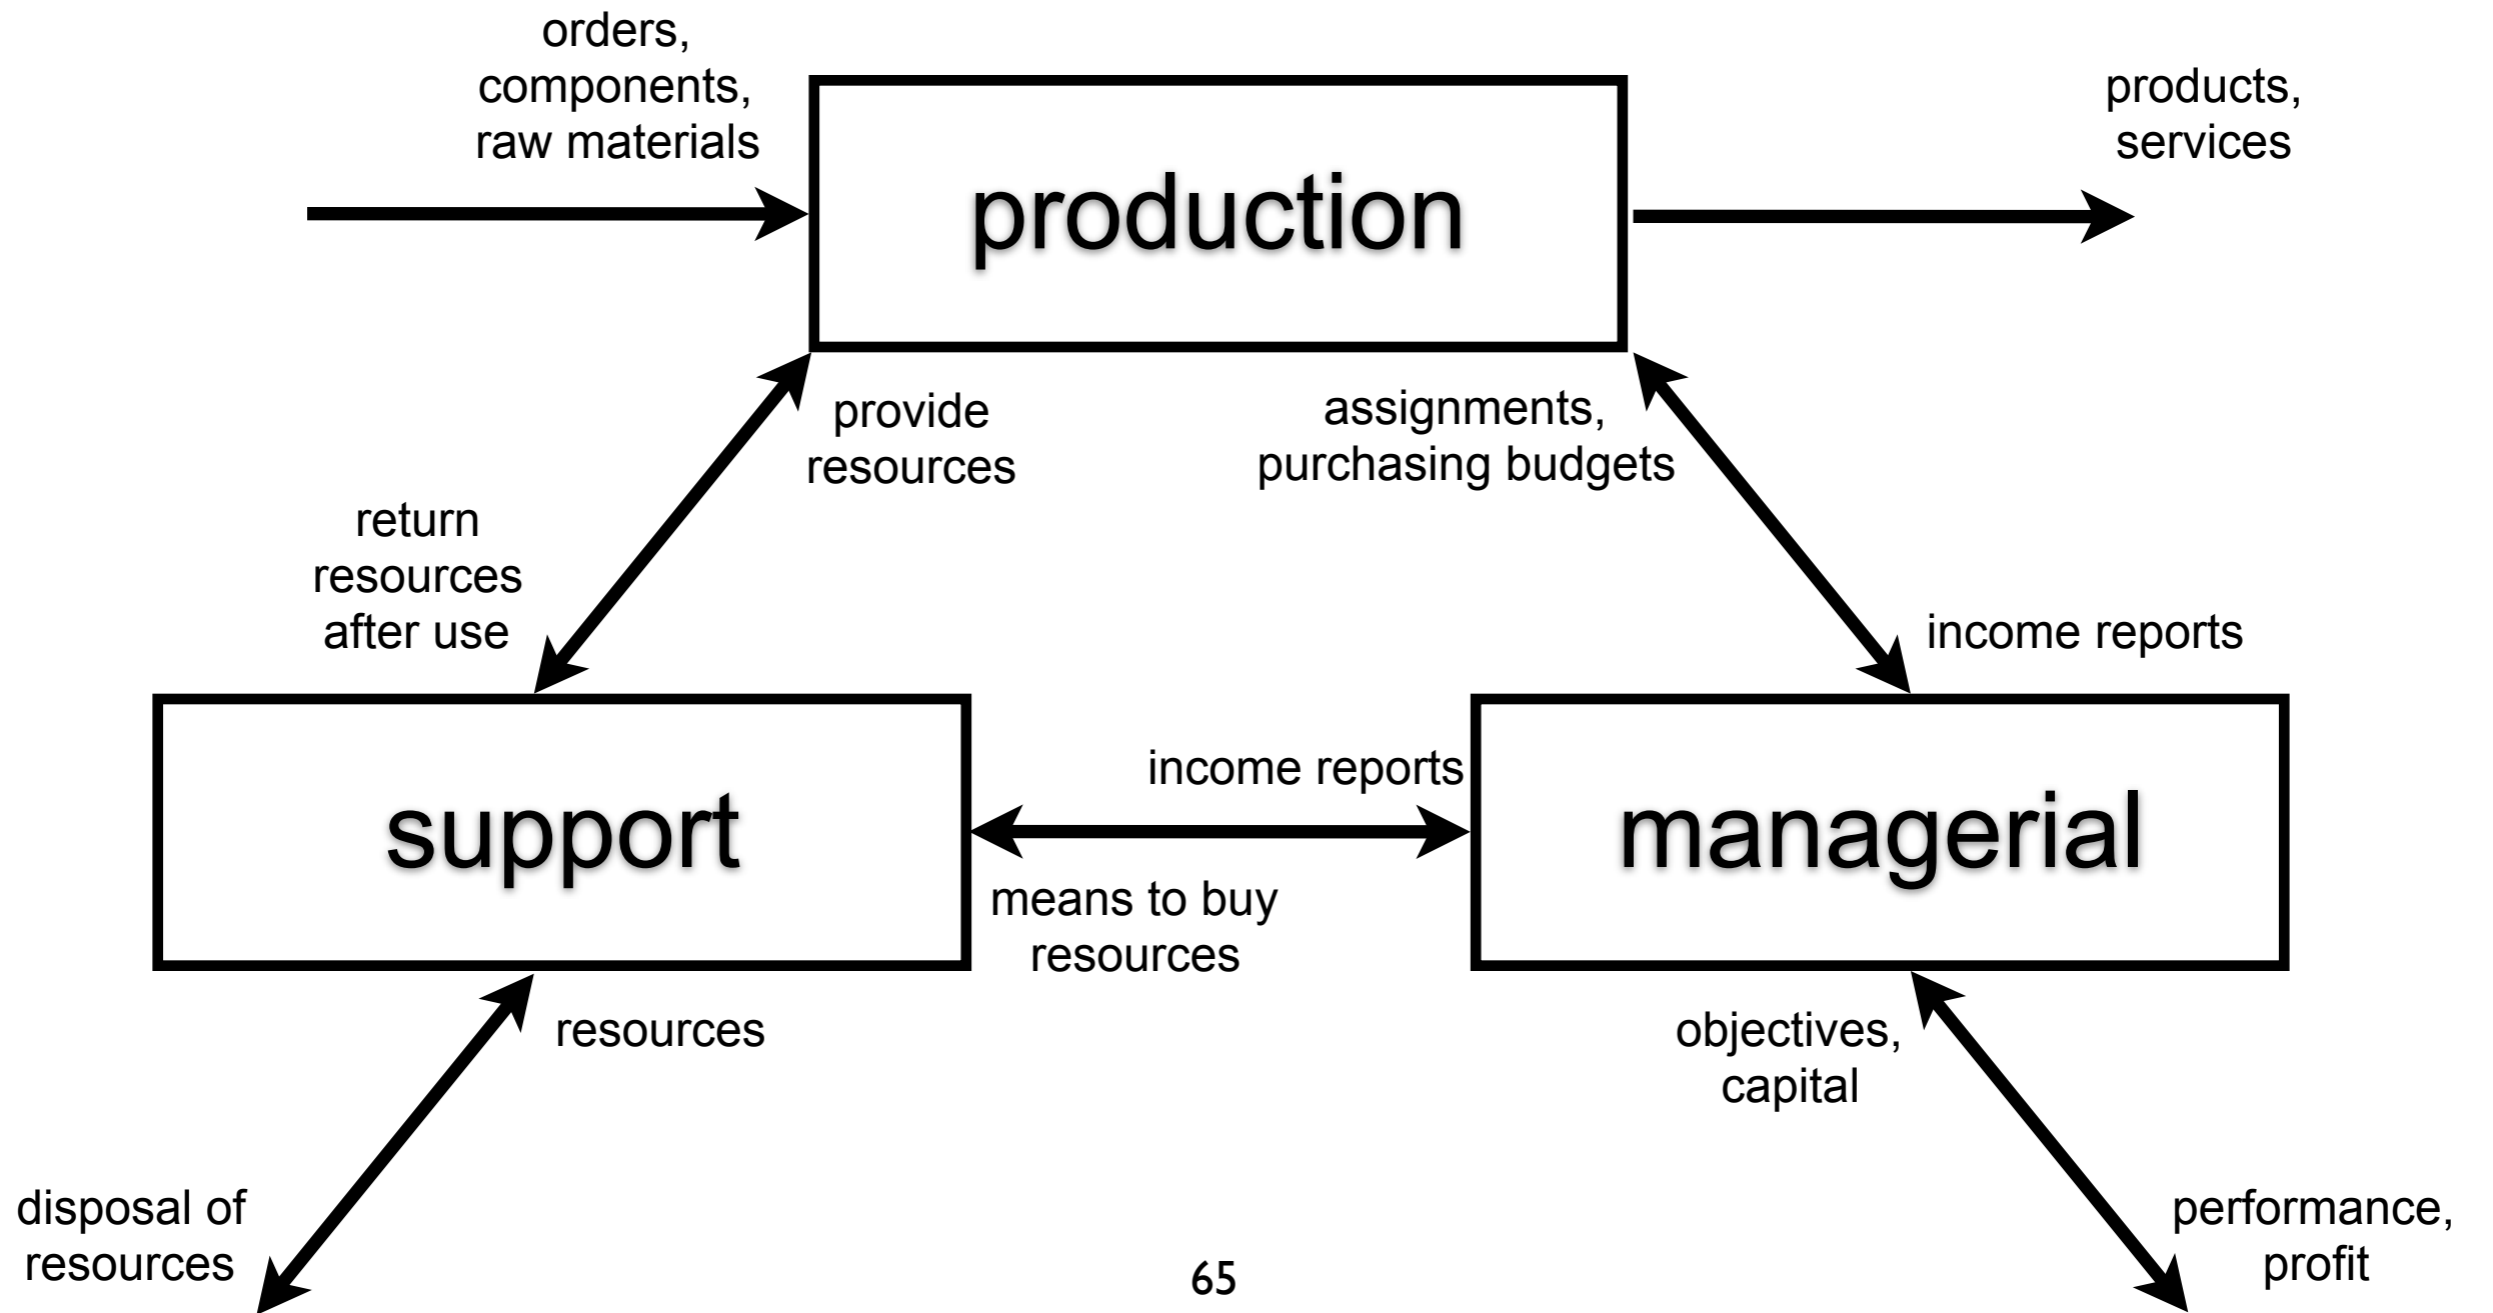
orders, components, raw materials

production

products, services

provide resources

assignments, purchasing budgets

return resources after use

income reports

income reports

support

managerial

means to buy resources

resources

objectives, capital

disposal of resources

performance, profit

65